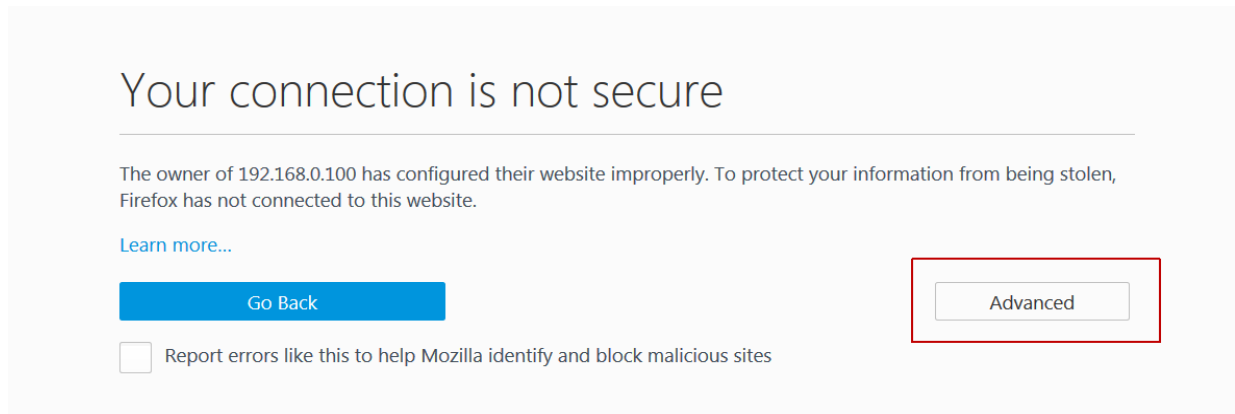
Your connection is not secure

The owner of 192.168.0.100 has configured their website improperly. To protect your information from being stolen, Firefox has not connected to this website.

Learn more...

Go Back

Advanced

Report errors like this to help Mozilla identify and block malicious sites